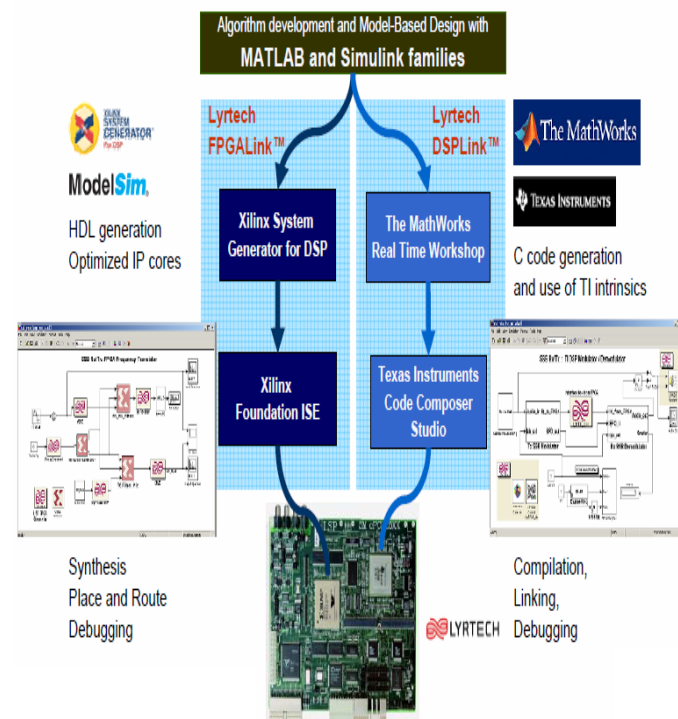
Algorithm development and Model-Based Design with
MATLAB and Simulink families

Lyrtech FPGALink™

Lyrtech DSPLink™

XILINX SYSTEM GENERATOR™ For DSP

ModelSim

HDL generation
Optimized IP cores

The MathWorks

TEXAS INSTRUMENTS

C code generation
and use of TI intrinsics

Xilinx System Generator for DSP

The MathWorks Real Time Workshop

Xilinx Foundation ISE

Texas Instruments Code Composer Studio

Synthesis
Place and Route
Debugging

LYRTECH

Compilation,
Linking,
Debugging